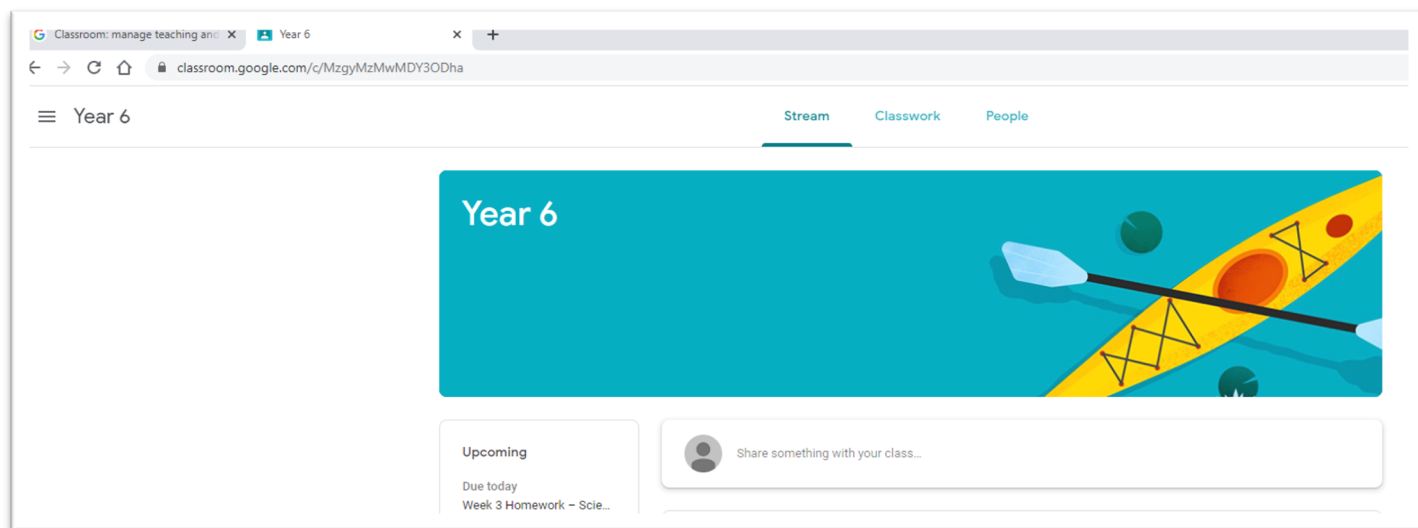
Classroom: manage teaching and

Year 6

classroom.google.com/c/MzgyMzMwMDY3ODha

Year 6

Stream

Classwork

People

Year 6

Upcoming

Due today

Week 3 Homework – Scie...

Share something with your class...